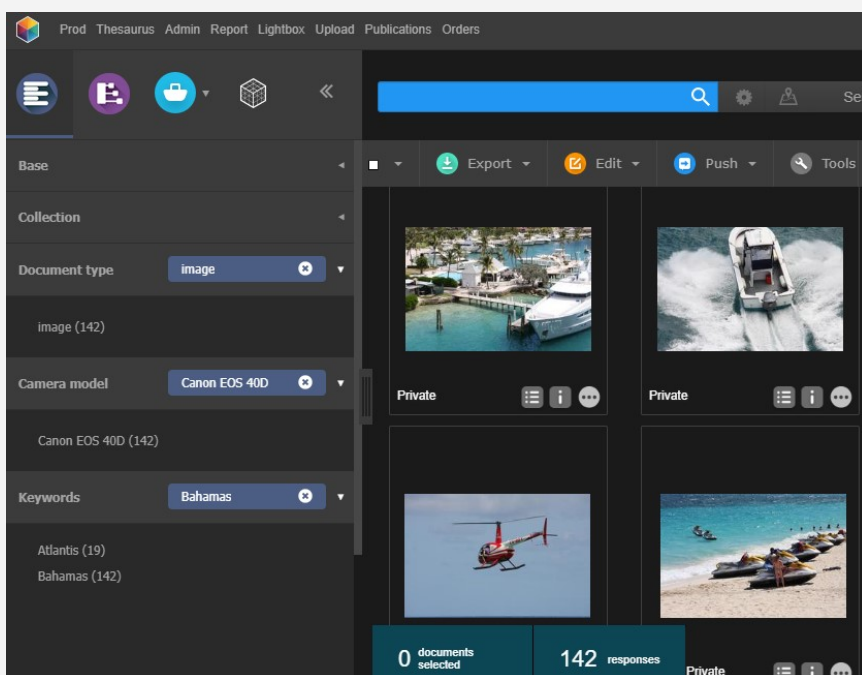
Prod Thesaurus Admin Report Lightbox Upload Publications Orders

«

Se

Base

Collection

Document type image

image (142)

Camera model Canon EOS 40D

Canon EOS 40D (142)

Keywords Bahamas

Atlantis (19)

Bahamas (142)

Export Edit Push Tools

Private

Private

0 documents selected

142 responses

Private